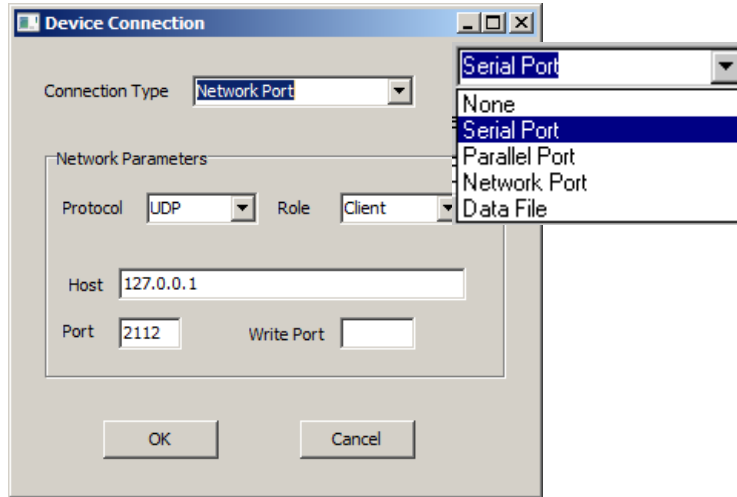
Device Connection

Connection Type Network Port

Network Parameters

Protocol UDP

Role Client

Host 127.0.0.1

Port 2112

Write Port

OK

Cancel

Serial Port

None
Serial Port
Parallel Port
Network Port
Data File